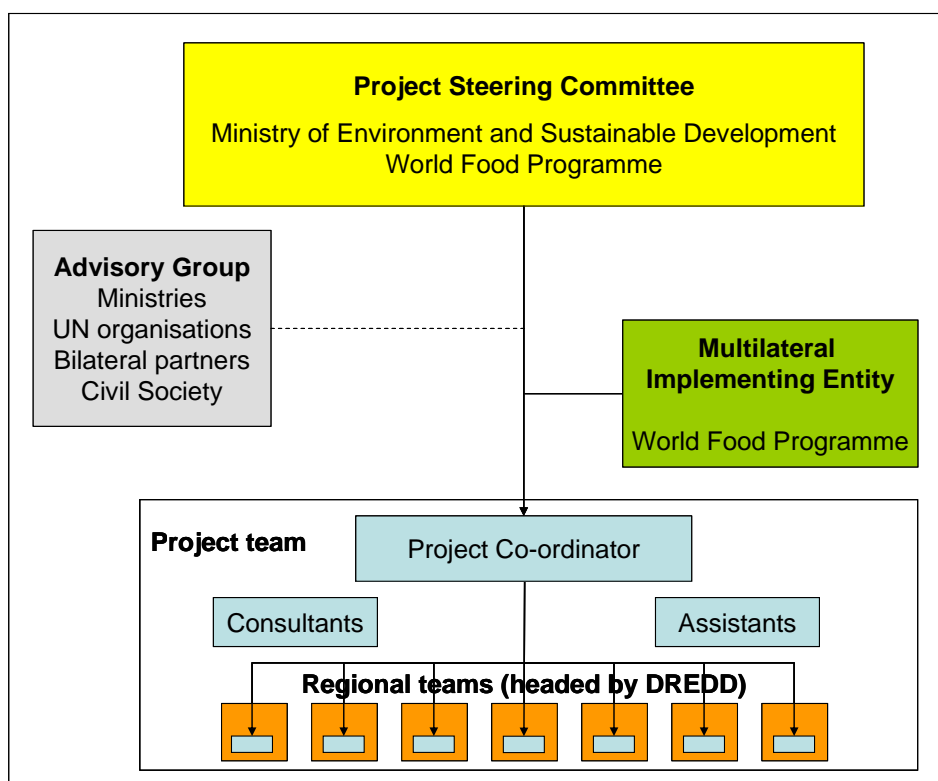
Project Steering Committee
Ministry of Environment and Sustainable Development
World Food Programme

Advisory Group
Ministries
UN organisations
Bilateral partners
Civil Society

Multilateral Implementing Entity
World Food Programme

Project team

Project Co-ordinator

Consultants

Assistants

Regional teams (headed by DREDD)